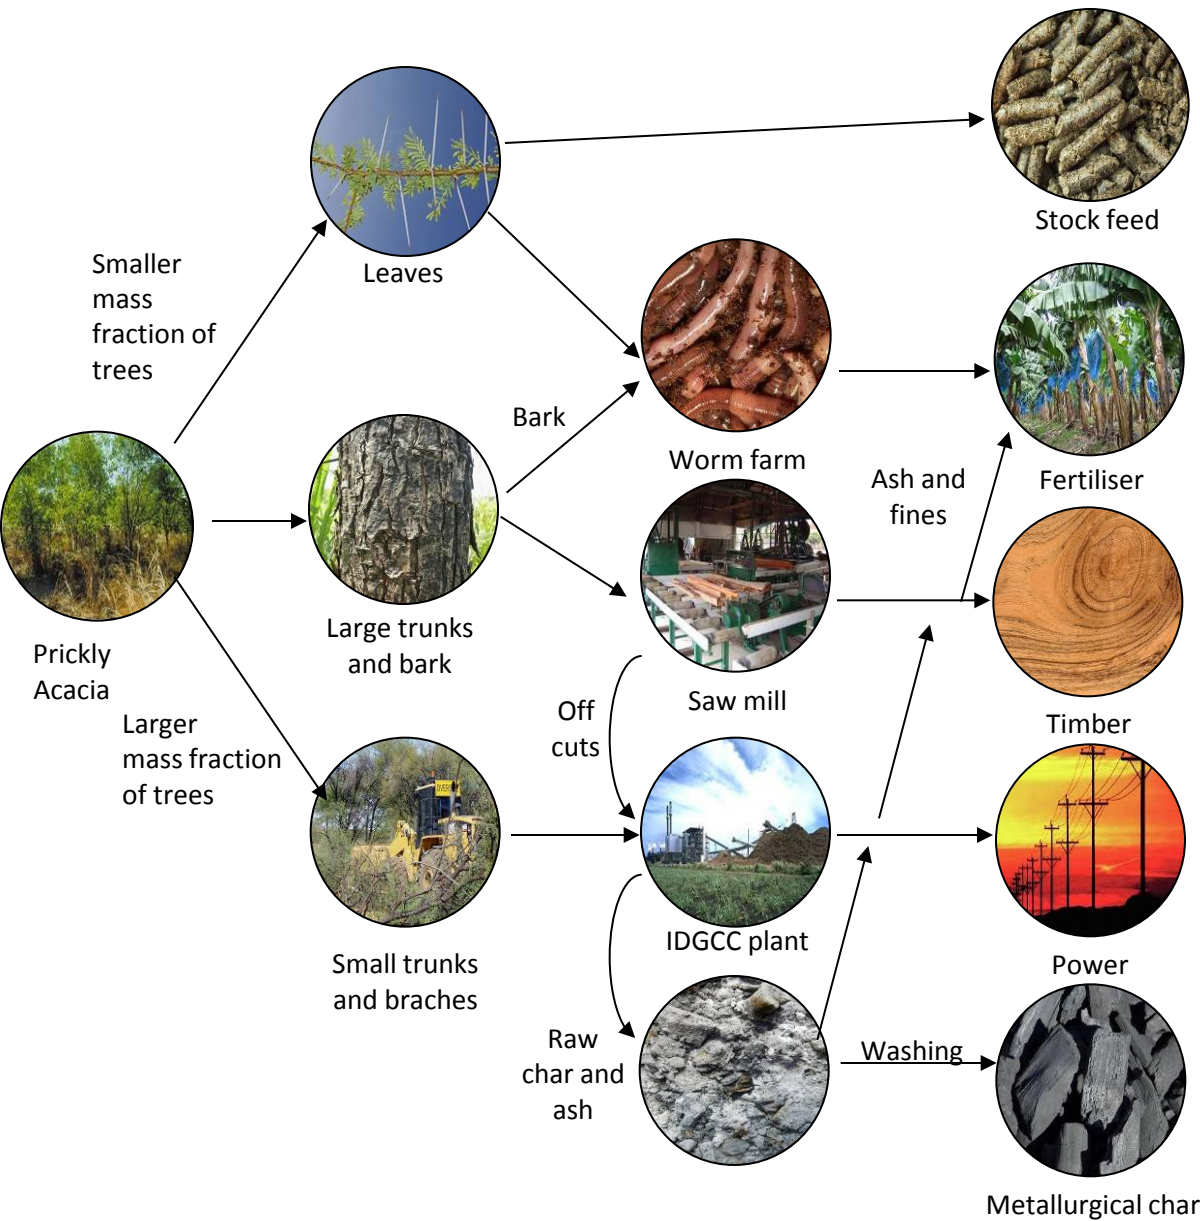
Stock feed

Smaller mass fraction of trees

Leaves

Bark

Worm farm

Fertiliser

Ash and fines

Prickly Acacia

Large trunks and bark

Saw mill

Timber

Larger mass fraction of trees

Off cuts

IDGCC plant

Power

Small trunks and braches

Raw char and ash

Washing

Metallurgical char